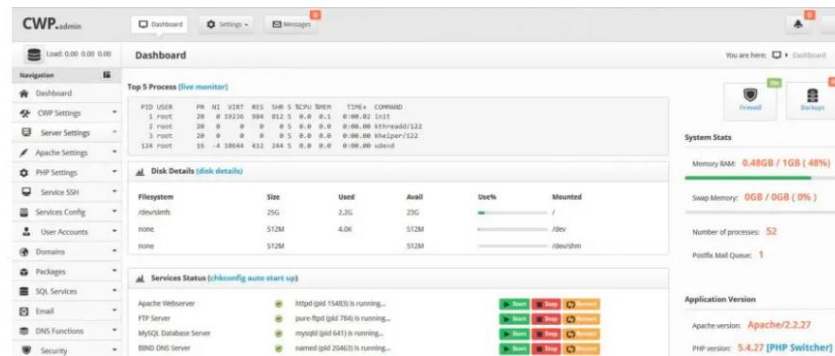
CWP.admin

Dashboard | Settings | Messages 0

Load: 0.00 0.00 0.00

Navigation

Dashboard
CWP Settings
Server Settings
Apache Settings
PHP Settings
Service SSH
Services Config
User Accounts
Domains
Packages
SQL Services
Email
DNS Functions
Security

Dashboard

You are here: Dashboard

Top 5 Process (live monitor)

PID USER PR NI VIRT RES SHR S %CPU %MEM TIME+ COMMAND
1 root 20 0 19236 984 812 S 0.0 0.1 0:00.02 init
2 root 20 0 0 0 0 S 0.0 0.0 0:00.00 kthreadd/122
3 root 20 0 0 0 0 S 0.0 0.0 0:00.00 khelper/122
124 root 16 -4 10644 412 244 S 0.0 0.0 0:00.00 udevd

Disk Details (disk details)

| Filesystem | Size | Used | Avail | Use% | Mounted |
|---|---|---|---|---|---|
| /dev/simfs | 25G | 2.2G | 23G | | / |
| none | 512M | 4.0K | 512M | | /dev |
| none | 512M | | 512M | | /dev/shm |

Services Status (chkconfig auto start up)

Apache Webserver | httpd (pid 15483) is running... | Start Stop Restart
FTP Server | pure-ftpd (pid 784) is running... | Start Stop Restart
MySQL Database Server | mysqld (pid 641) is running... | Start Stop Restart
BIND DNS Server | named (pid 20463) is running... | Start Stop Restart

On
Firewall
Backups

System Stats

Memory RAM: 0.48GB / 1GB ( 48% )

Swap Memory: 0GB / 0GB ( 0% )

Number of processes: 52

Postfix Mail Queue: 1

Application Version

Apache version: Apache/2.2.27

PHP version: 5.4.27 [PHP Switcher]